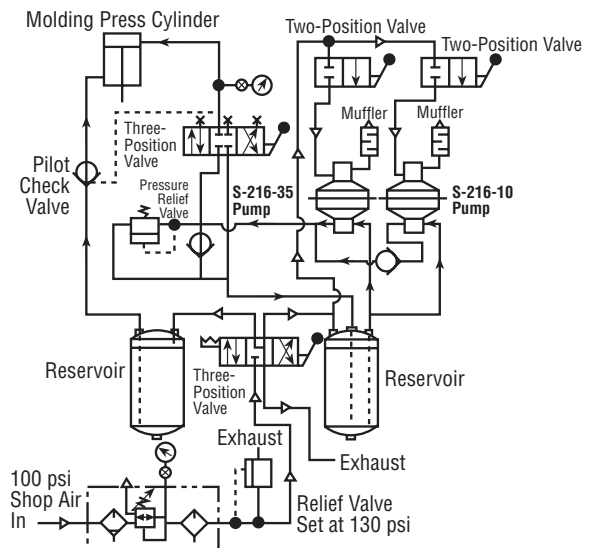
Molding Press Cylinder

Two-Position Valve

Two-Position Valve

Muffler

Muffler

Three-Position Valve

Pilot Check Valve

Pressure Relief Valve

S-216-35 Pump

S-216-10 Pump

Reservoir

Three-Position Valve

Reservoir

Exhaust

Exhaust

100 psi Shop Air In

Relief Valve Set at 130 psi